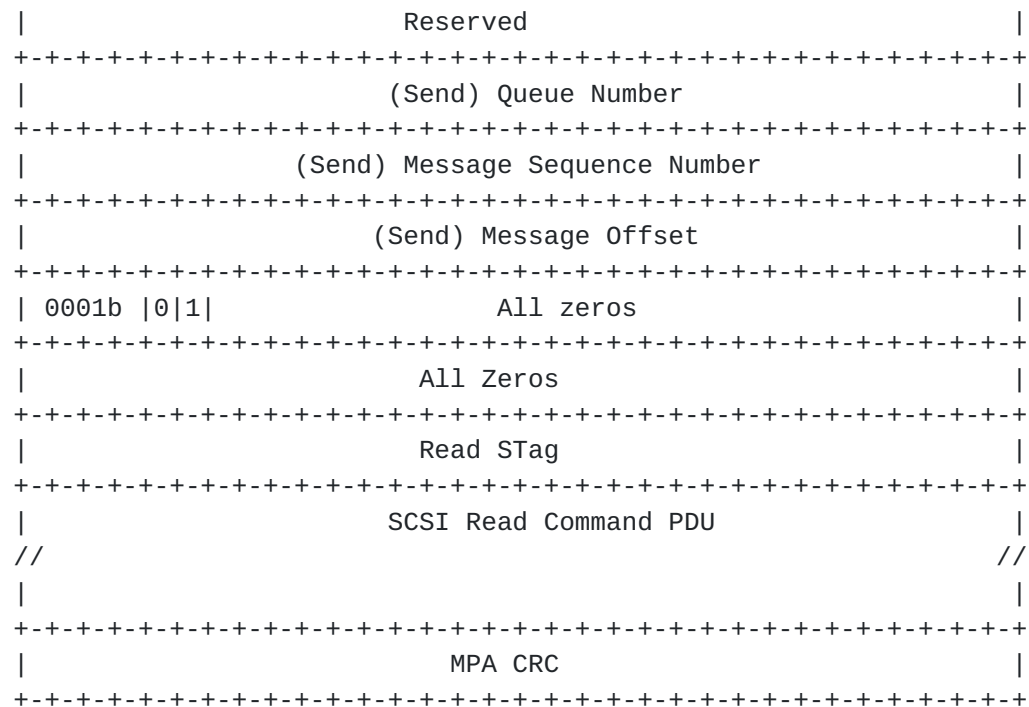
|                    Reserved
+-+-+-+-+-+-+-+-+-+-+-+-+-+-+-+-+-+-+-+-+-+-+-+-+-+-+-+-+-+-+-+-+
|                   (Send) Queue Number                         |
+-+-+-+-+-+-+-+-+-+-+-+-+-+-+-+-+-+-+-+-+-+-+-+-+-+-+-+-+-+-+-+-+
|             (Send) Message Sequence Number                    |
+-+-+-+-+-+-+-+-+-+-+-+-+-+-+-+-+-+-+-+-+-+-+-+-+-+-+-+-+-+-+-+-+
|                   (Send) Message Offset                       |
+-+-+-+-+-+-+-+-+-+-+-+-+-+-+-+-+-+-+-+-+-+-+-+-+-+-+-+-+-+-+-+-+
| 0001b |0|1|             All zeros                             |
+-+-+-+-+-+-+-+-+-+-+-+-+-+-+-+-+-+-+-+-+-+-+-+-+-+-+-+-+-+-+-+-+
|                     All Zeros                                 |
+-+-+-+-+-+-+-+-+-+-+-+-+-+-+-+-+-+-+-+-+-+-+-+-+-+-+-+-+-+-+-+-+
|                     Read STag                                 |
+-+-+-+-+-+-+-+-+-+-+-+-+-+-+-+-+-+-+-+-+-+-+-+-+-+-+-+-+-+-+-+-+
|                  SCSI Read Command PDU                        |
//                                                             //
|                                                               |
+-+-+-+-+-+-+-+-+-+-+-+-+-+-+-+-+-+-+-+-+-+-+-+-+-+-+-+-+-+-+-+-+
|                      MPA CRC                                  |
+-+-+-+-+-+-+-+-+-+-+-+-+-+-+-+-+-+-+-+-+-+-+-+-+-+-+-+-+-+-+-+-+